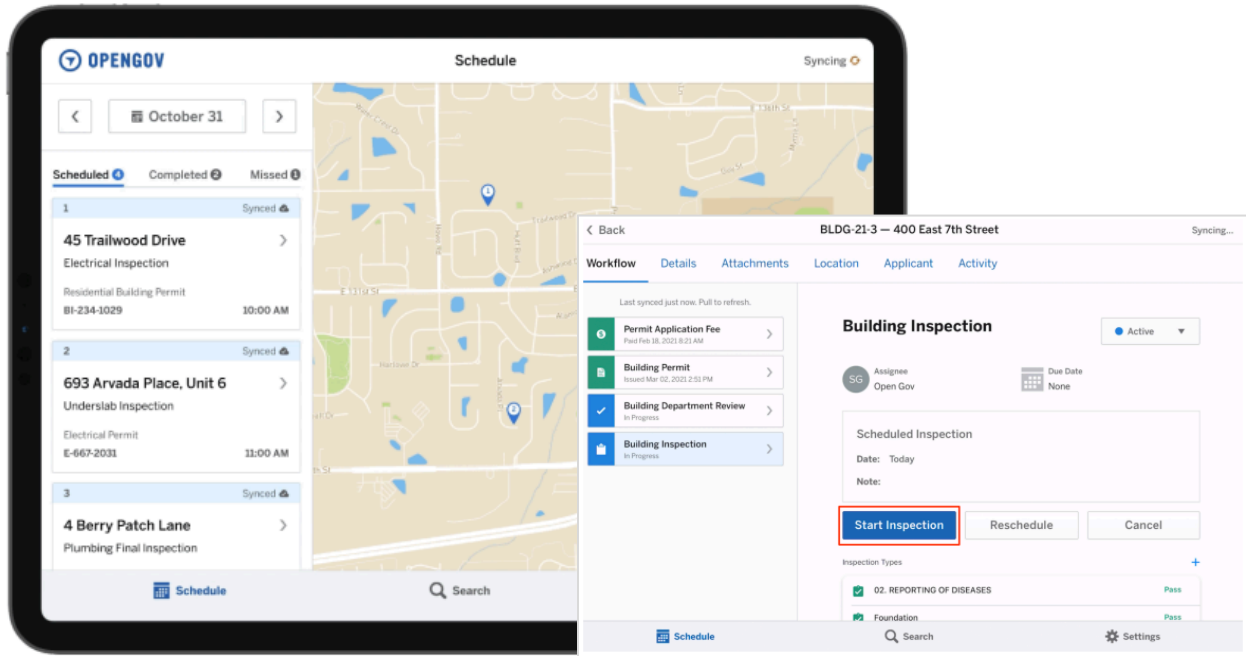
OPENGOV

Schedule

Syncing

October 31

Scheduled 4 Completed 2 Missed 1

1 Synced

45 Trailwood Drive

Electrical Inspection

Residential Building Permit

BI-234-1029 10:00 AM

2 Synced

693 Arvada Place, Unit 6

Underslab Inspection

Electrical Permit

E-667-2031 11:00 AM

3 Synced

4 Berry Patch Lane

Plumbing Final Inspection

Schedule Search

Back BLDG-21-3 — 400 East 7th Street Syncing...

Workflow Details Attachments Location Applicant Activity

Last synced just now. Pull to refresh.

Permit Application Fee
Paid Feb 18, 2021 8:21 AM

Building Permit
Issued Mar 02, 2021 2:51 PM

Building Department Review
In Progress

Building Inspection
In Progress

Building Inspection

Active

SG Assignee
Open Gov

Due Date
None

Scheduled Inspection

Date: Today

Note:

Start Inspection Reschedule Cancel

Inspection Types

02. REPORTING OF DISEASES Pass

Foundation Pass

Schedule Search Settings